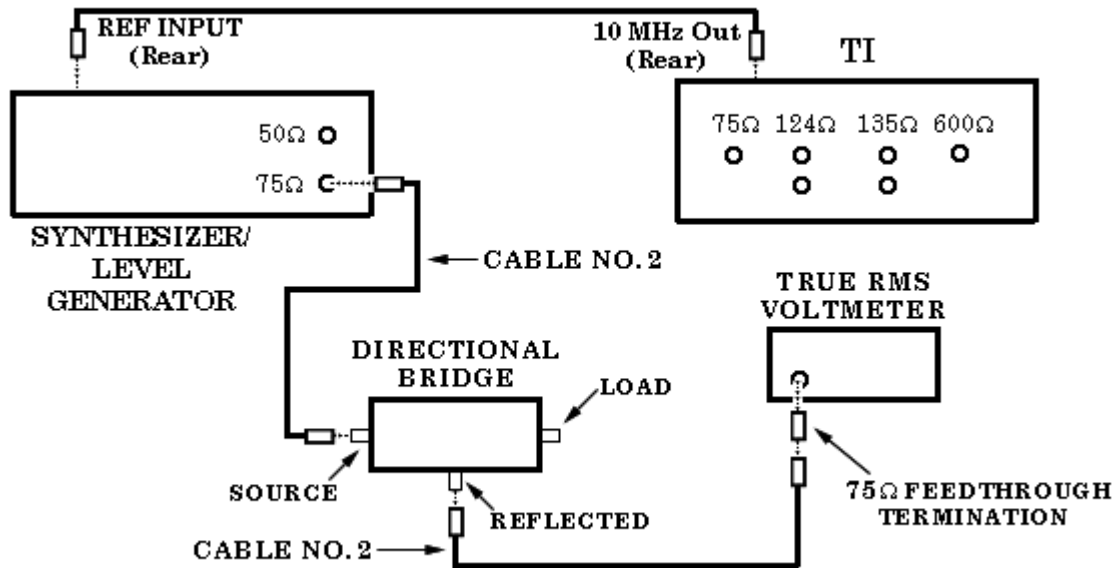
REF INPUT (Rear)

10 MHz Out (Rear)

TI

50Ω

75Ω

75Ω 124Ω 135Ω 600Ω

SYNTHESIZER/ LEVEL GENERATOR

CABLE NO. 2

TRUE RMS VOLTMETER

DIRECTIONAL BRIDGE

LOAD

SOURCE

REFLECTED

75Ω FEEDTHROUGH TERMINATION

CABLE NO. 2